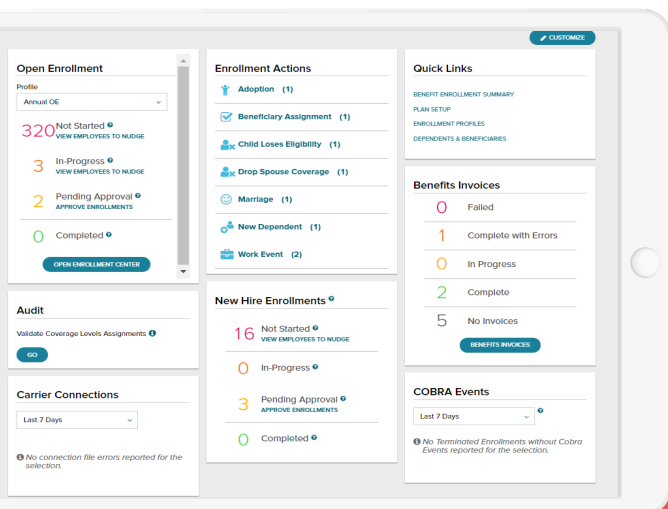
CUSTOMIZE

Open Enrollment

Profile

Annual OE

320 Not Started
VIEW EMPLOYEES TO NUDGE

3 In-Progress
VIEW EMPLOYEES TO NUDGE

2 Pending Approval
APPROVE ENROLLMENTS

0 Completed

OPEN ENROLLMENT CENTER

Audit

Validate Coverage Levels Assignments

GO

Carrier Connections

Last 7 Days

No connection file errors reported for the selection.

Enrollment Actions

Adoption (1)

Beneficiary Assignment (1)

Child Loses Eligibility (1)

Drop Spouse Coverage (1)

Marriage (1)

New Dependent (1)

Work Event (2)

New Hire Enrollments

16 Not Started
VIEW EMPLOYEES TO NUDGE

0 In-Progress

3 Pending Approval
APPROVE ENROLLMENTS

0 Completed

Quick Links

BENEFIT ENROLLMENT SUMMARY
PLAN SETUP
ENROLLMENT PROFILES
DEPENDENTS & BENEFICIARIES

Benefits Invoices

0 Failed

1 Complete with Errors

0 In Progress

2 Complete

5 No Invoices

BENEFITS INVOICES

COBRA Events

Last 7 Days

No Terminated Enrollments without Cobra Events reported for the selection.